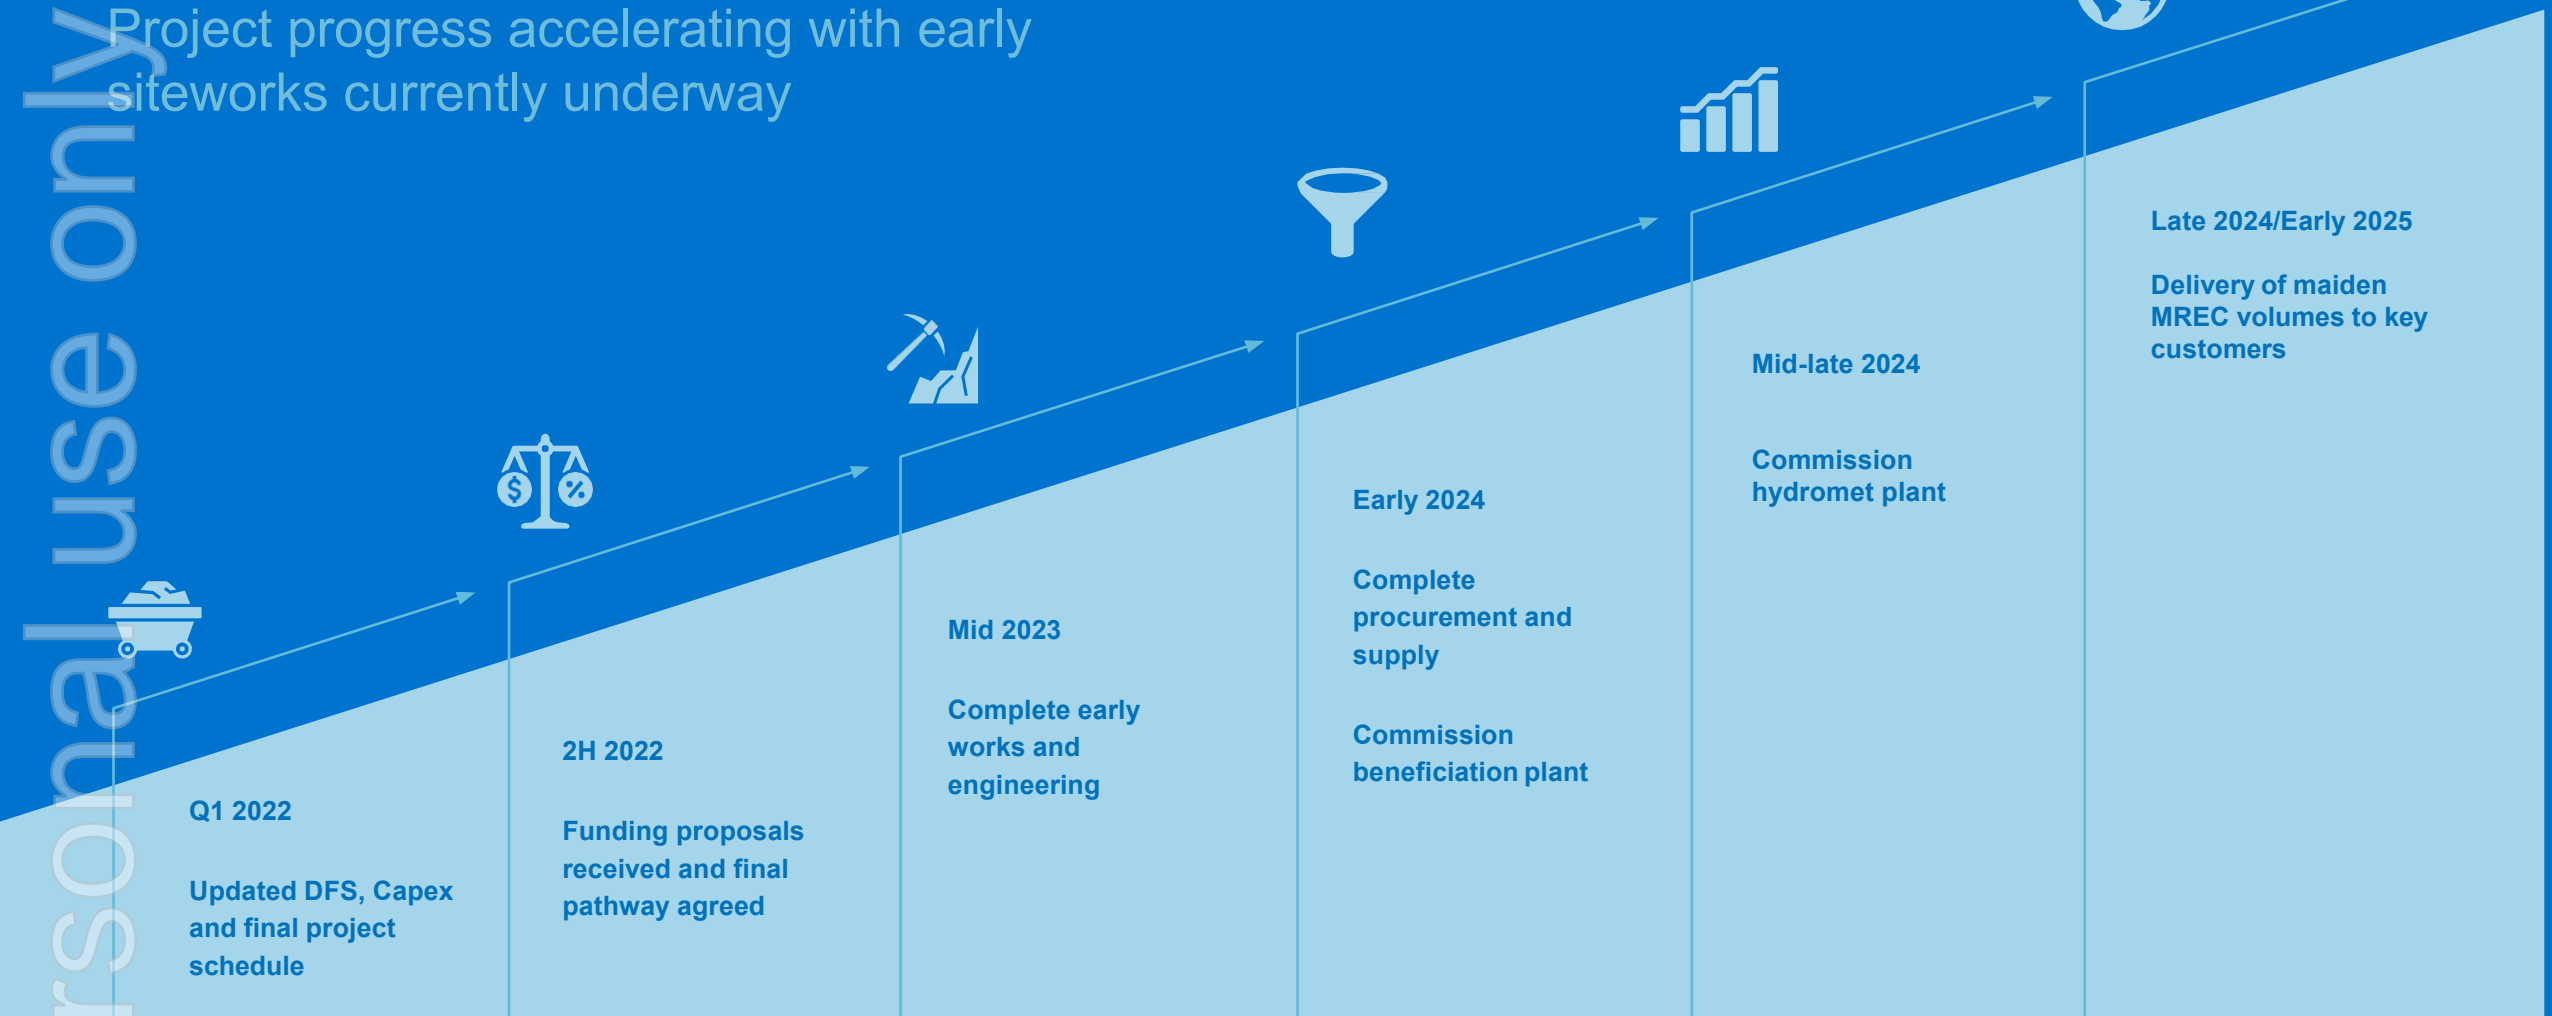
Project progress accelerating with early siteworks currently underway

rsonal use only

Q1 2022

Updated DFS, Capex and final project schedule

2H 2022

Funding proposals received and final pathway agreed

Mid 2023

Complete early works and engineering

Early 2024

Complete procurement and supply

Commission beneficiation plant

Mid-late 2024

Commission hydromet plant

Late 2024/Early 2025

Delivery of maiden MREC volumes to key customers